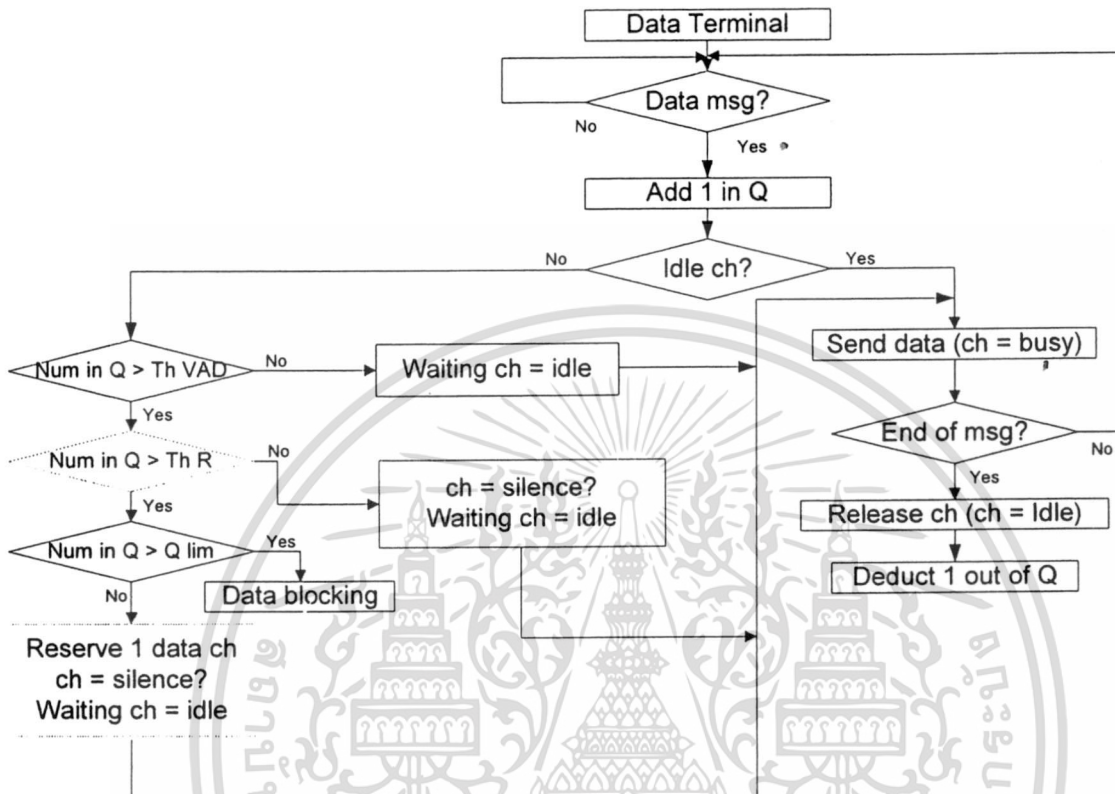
Data Terminal

Data msg?

No

Yes

Add 1 in Q

No

Idle ch?

Yes

Num in Q > Th VAD

No

Waiting ch = idle

Send data (ch = busy)

Yes

End of msg?

No

Num in Q > Th R

No

ch = silence?
Waiting ch = idle

Yes

Yes

Release ch (ch = Idle)

Num in Q > Q lim

Yes

Deduct 1 out of Q

No

Data blocking

Reserve 1 data ch
ch = silence?
Waiting ch = idle